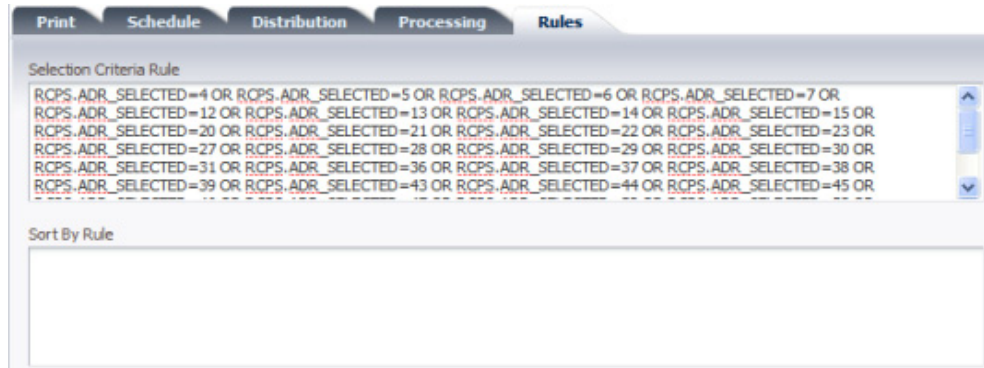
Print Schedule Distribution Processing Rules

Selection Criteria Rule

RCPS.ADR_SELECTED=4 OR RCPS.ADR_SELECTED=5 OR RCPS.ADR_SELECTED=6 OR RCPS.ADR_SELECTED=7 OR RCPS.ADR_SELECTED=12 OR RCPS.ADR_SELECTED=13 OR RCPS.ADR_SELECTED=14 OR RCPS.ADR_SELECTED=15 OR RCPS.ADR_SELECTED=20 OR RCPS.ADR_SELECTED=21 OR RCPS.ADR_SELECTED=22 OR RCPS.ADR_SELECTED=23 OR RCPS.ADR_SELECTED=27 OR RCPS.ADR_SELECTED=28 OR RCPS.ADR_SELECTED=29 OR RCPS.ADR_SELECTED=30 OR RCPS.ADR_SELECTED=31 OR RCPS.ADR_SELECTED=36 OR RCPS.ADR_SELECTED=37 OR RCPS.ADR_SELECTED=38 OR RCPS.ADR_SELECTED=39 OR RCPS.ADR_SELECTED=43 OR RCPS.ADR_SELECTED=44 OR RCPS.ADR_SELECTED=45 OR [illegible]

Sort By Rule